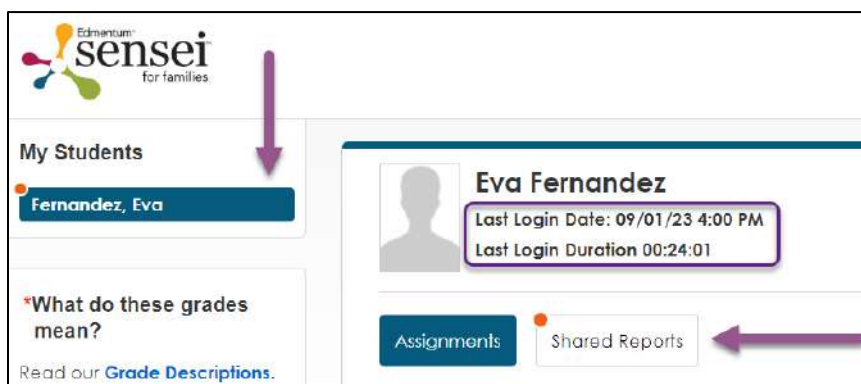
Edmentum
sensei
for families

My Students

Fernandez, Eva

*What do these grades mean?

Read our Grade Descriptions.

Eva Fernandez

Last Login Date: 09/01/23 4:00 PM

Last Login Duration 00:24:01

Assignments

Shared Reports